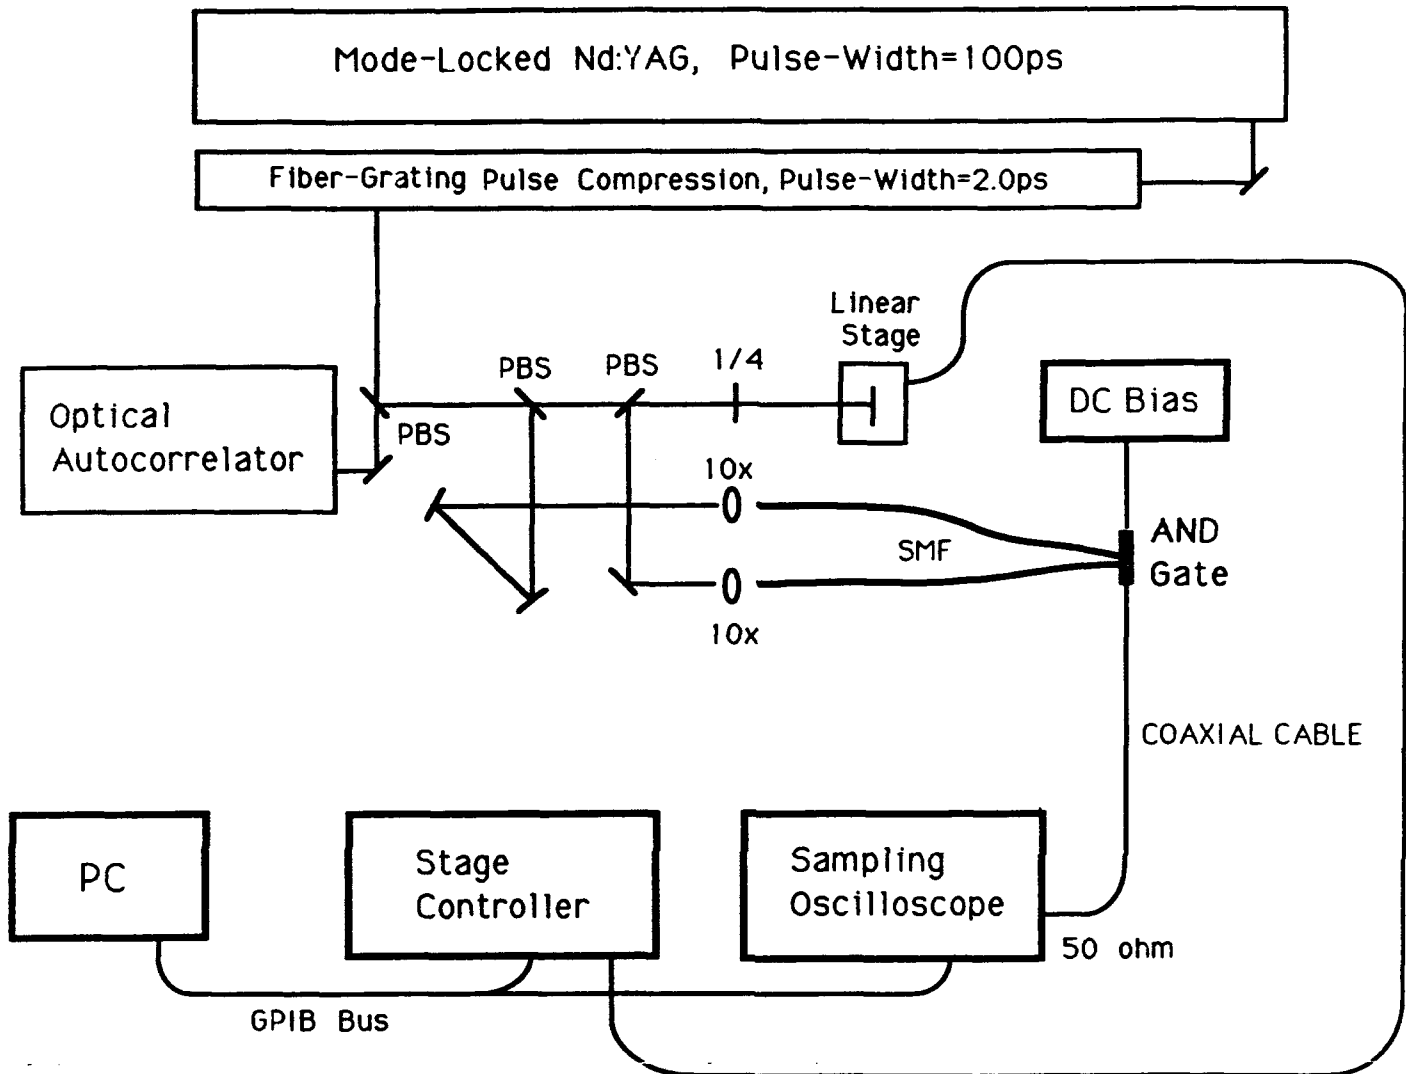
Mode-Locked Nd:YAG, Pulse-Width=100ps

Fiber-Grating Pulse Compression, Pulse-Width=2.0ps

Linear Stage

PBS

PBS

1/4

Optical Autocorrelator

PBS

DC Bias

10x

SMF

AND Gate

10x

COAXIAL CABLE

PC

Stage Controller

Sampling Oscilloscope

50 ohm

GPIB Bus